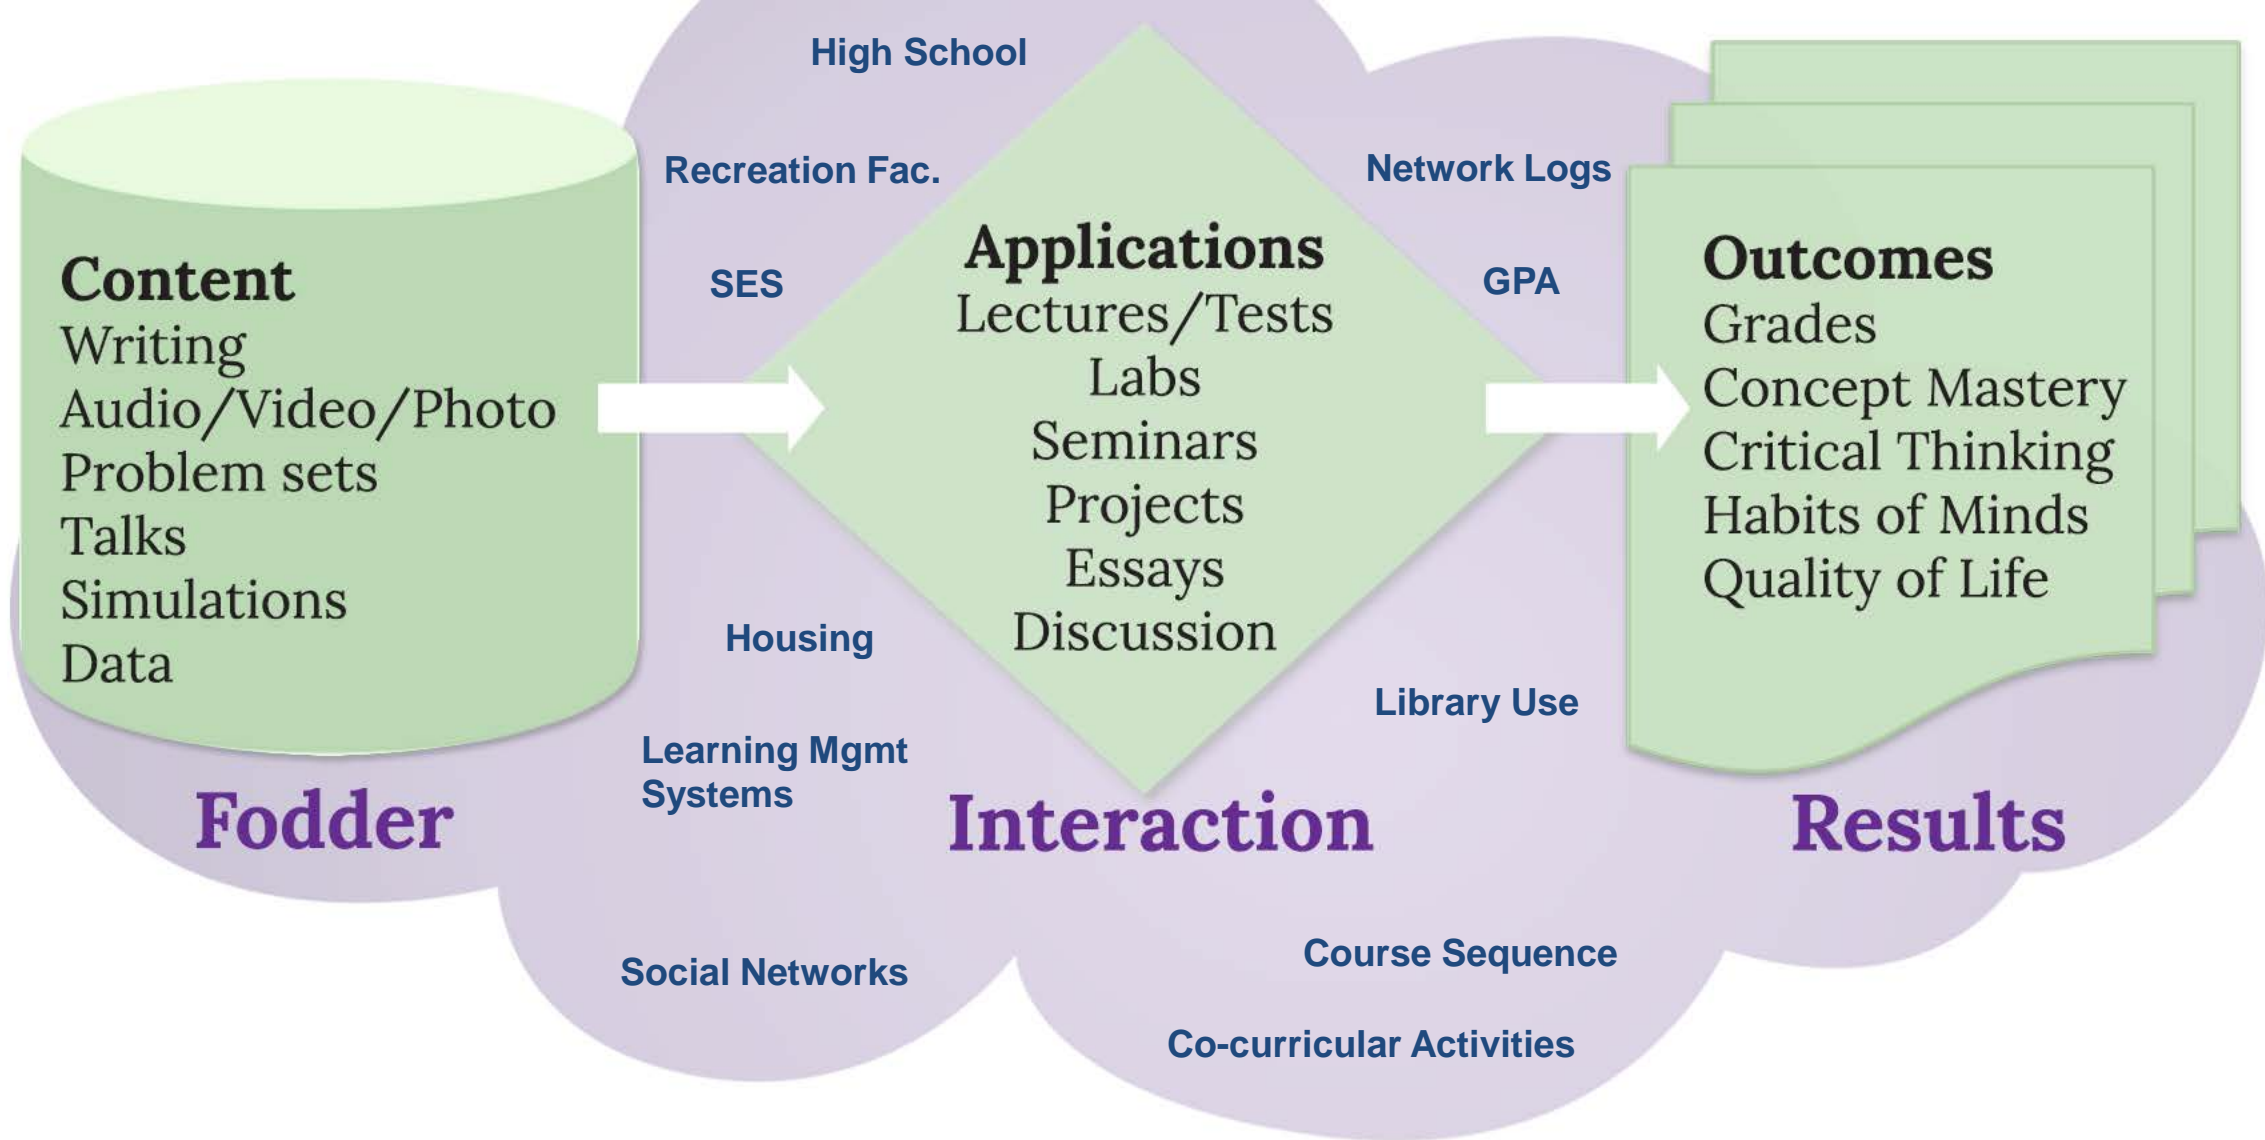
High School

Recreation Fac.

Network Logs

SES

GPA

Content
Writing
Audio/Video/Photo
Problem sets
Talks
Simulations
Data

Applications
Lectures/Tests
Labs
Seminars
Projects
Essays
Discussion

Outcomes
Grades
Concept Mastery
Critical Thinking
Habits of Minds
Quality of Life

Housing

Library Use

Learning Mgmt Systems

Fodder

Interaction

Results

Social Networks

Course Sequence

Co-curricular Activities